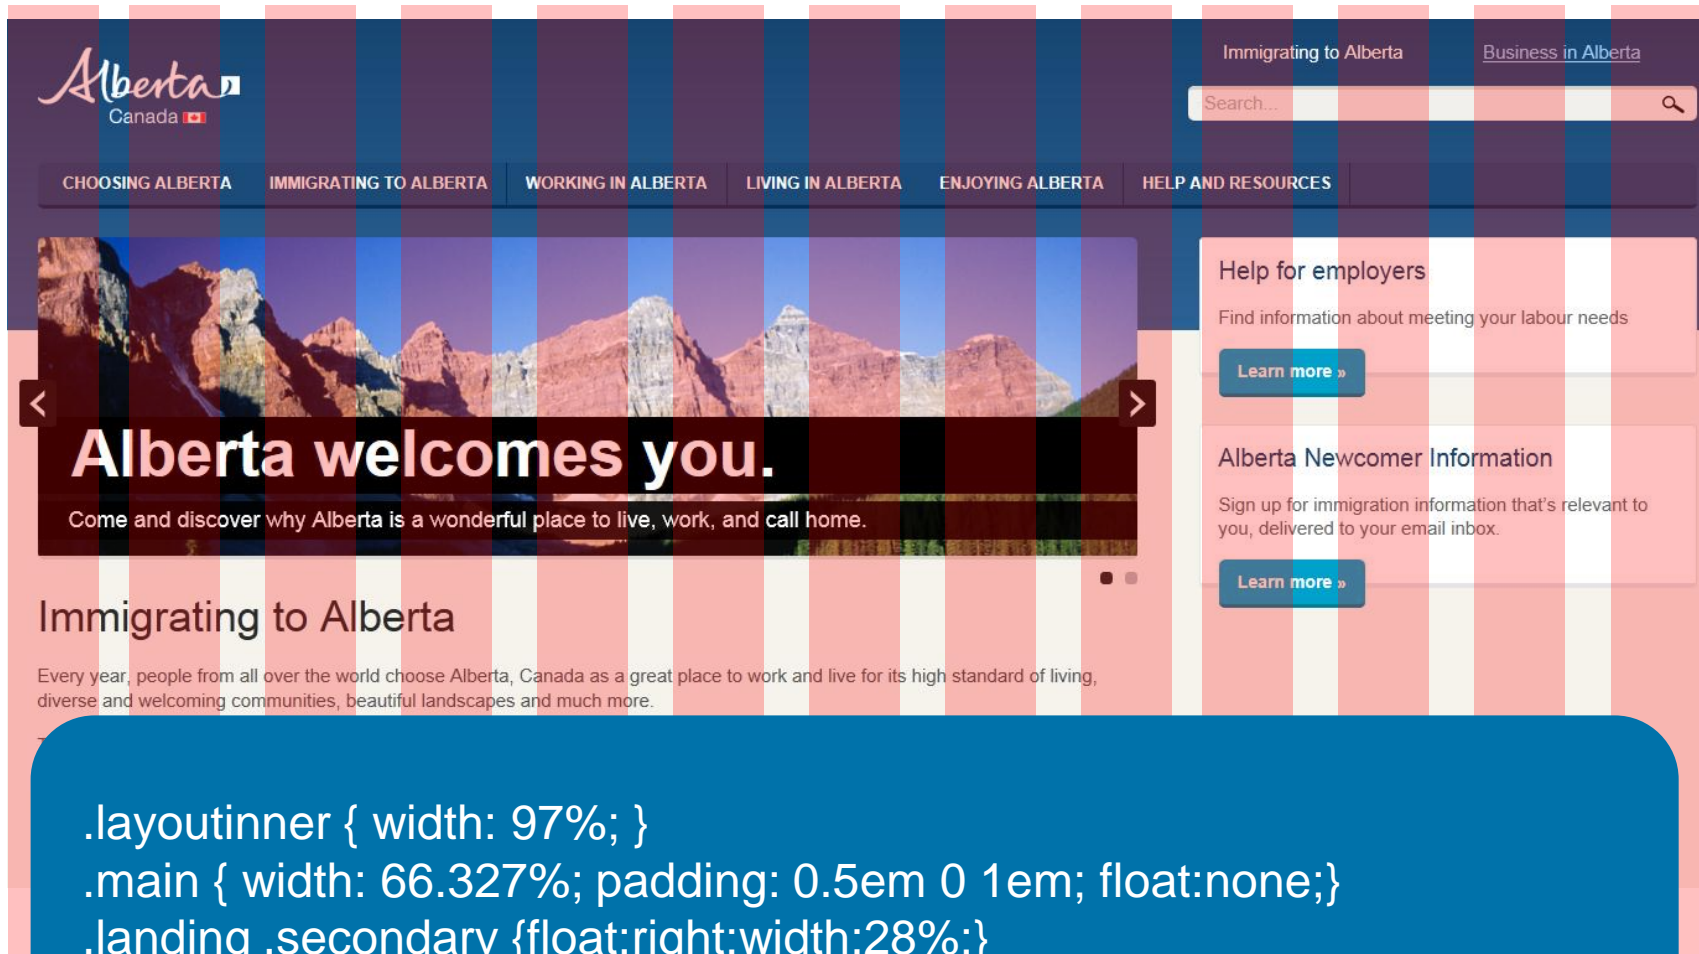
Alberta
Canada

Immigrating to Alberta Business in Alberta

Search...

CHOOSING ALBERTA IMMIGRATING TO ALBERTA WORKING IN ALBERTA LIVING IN ALBERTA ENJOYING ALBERTA HELP AND RESOURCES

Alberta welcomes you.

Come and discover why Alberta is a wonderful place to live, work, and call home.

Help for employers

Find information about meeting your labour needs

Learn more »

Alberta Newcomer Information

Sign up for immigration information that's relevant to you, delivered to your email inbox.

Learn more »

Immigrating to Alberta

Every year, people from all over the world choose Alberta, Canada as a great place to work and live for its high standard of living, diverse and welcoming communities, beautiful landscapes and much more.

.layoutinner { width: 97%; }
.main { width: 66.327%; padding: 0.5em 0 1em; float:none;}
.landing .secondary {float:right;width:28%;}